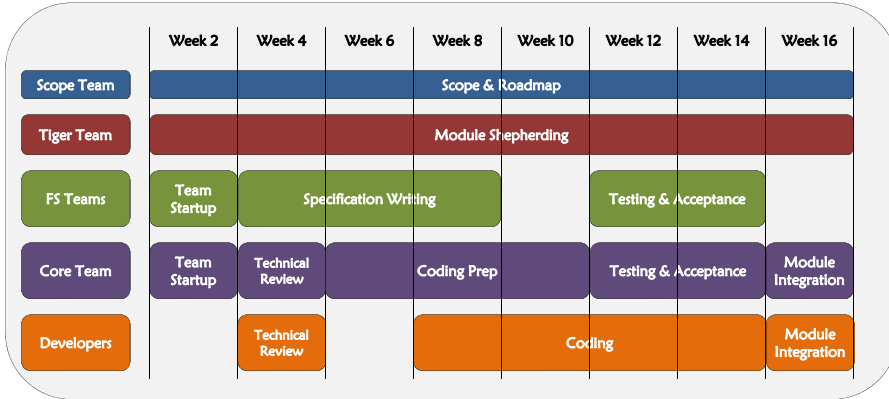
Week 2 Week 4 Week 6 Week 8 Week 10 Week 12 Week 14 Week 16

Scope Team
Scope & Roadmap

Tiger Team
Module Shepherding

FS Teams
Team Startup
Specification Writing
Testing & Acceptance

Core Team
Team Startup
Technical Review
Coding Prep
Testing & Acceptance
Module Integration

Developers
Technical Review
Coding
Module Integration